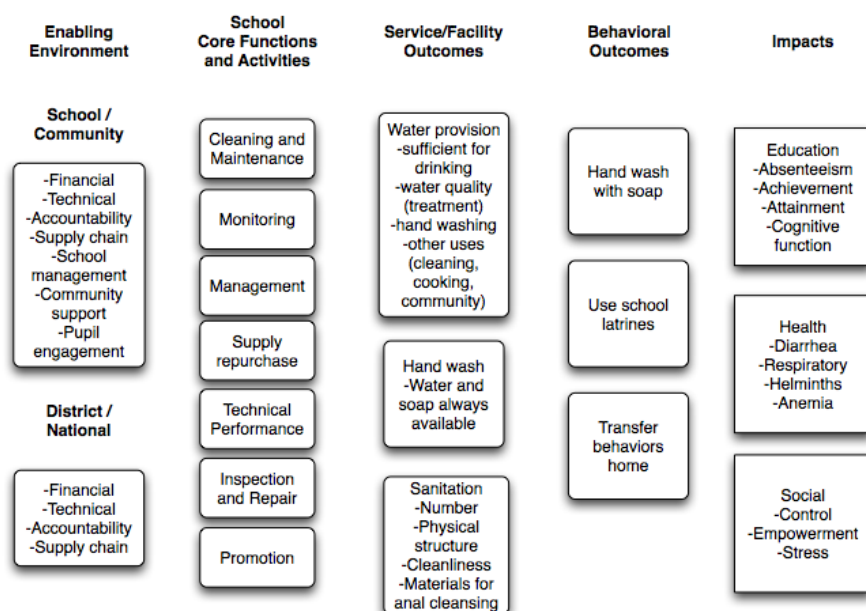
Enabling Environment

School Core Functions and Activities

Service/Facility Outcomes

Behavioral Outcomes

Impacts

School / Community

-Financial
-Technical
-Accountability
-Supply chain
-School management
-Community support
-Pupil engagement

District / National

-Financial
-Technical
-Accountability
-Supply chain

Cleaning and Maintenance

Monitoring

Management

Supply repurchase

Technical Performance

Inspection and Repair

Promotion

Water provision
-sufficient for drinking
-water quality (treatment)
-hand washing
-other uses (cleaning, cooking, community)

Hand wash
-Water and soap always available

Sanitation
-Number
-Physical structure
-Cleanliness
-Materials for anal cleansing

Hand wash with soap

Use school latrines

Transfer behaviors home

Education
-Absenteeism
-Achievement
-Attainment
-Cognitive function

Health
-Diarrhea
-Respiratory
-Helminths
-Anemia

Social
-Control
-Empowerment
-Stress